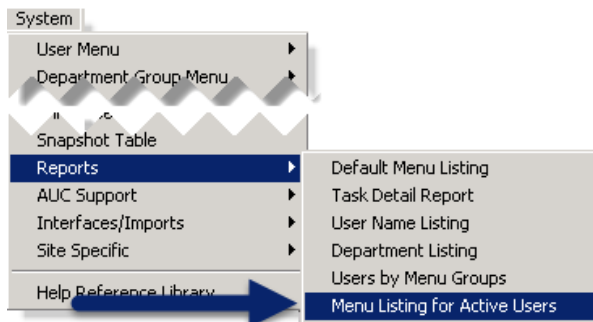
System

User Menu
Department Group Menu
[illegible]
Snapshot Table
Reports
AUC Support
Interfaces/Imports
Site Specific
Help Reference Library

Default Menu Listing
Task Detail Report
User Name Listing
Department Listing
Users by Menu Groups
Menu Listing for Active Users